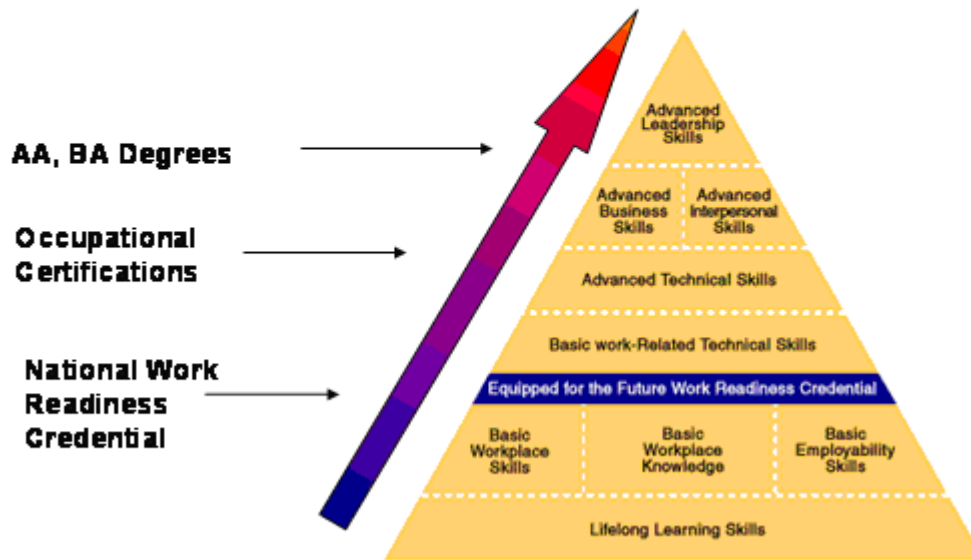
AA, BA Degrees

Occupational Certifications

National Work Readiness Credential

Advanced Leadership Skills

Advanced Business Skills

Advanced Interpersonal Skills

Advanced Technical Skills

Basic work-Related Technical Skills

Equipped for the Future Work Readiness Credential

Basic Workplace Skills

Basic Workplace Knowledge

Basic Employability Skills

Lifelong Learning Skills